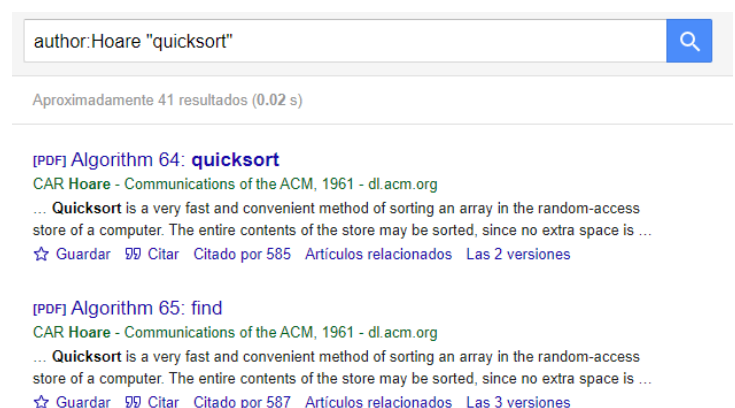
author:Hoare "quicksort"

Aproximadamente 41 resultados (0.02 s)

[PDF] Algorithm 64: quicksort
CAR Hoare - Communications of the ACM, 1961 - dl.acm.org
… Quicksort is a very fast and convenient method of sorting an array in the random-access store of a computer. The entire contents of the store may be sorted, since no extra space is …
☆ Guardar 99 Citar Citado por 585 Artículos relacionados Las 2 versiones

[PDF] Algorithm 65: find
CAR Hoare - Communications of the ACM, 1961 - dl.acm.org
… Quicksort is a very fast and convenient method of sorting an array in the random-access store of a computer. The entire contents of the store may be sorted, since no extra space is …
☆ Guardar 99 Citar Citado por 587 Artículos relacionados Las 3 versiones